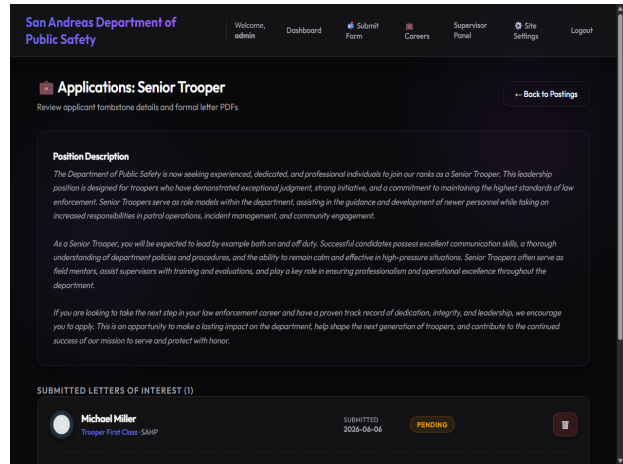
San Andreas Department of Public Safety

Welcome, admin | Dashboard | Submit Form | Careers | Supervisor Panel | Site Settings | Logout

Applications: Senior Trooper

Review applicant tombstone details and formal letter PDFs

← Back to Postings

Position Description

The Department of Public Safety is now seeking experienced, dedicated, and professional individuals to join our ranks as a Senior Trooper. This leadership position is designed for troopers who have demonstrated exceptional judgment, strong initiative, and a commitment to maintaining the highest standards of law enforcement. Senior Troopers serve as role models within the department, assisting in the guidance and development of newer personnel while taking on increased responsibilities in patrol operations, incident management, and community engagement.

As a Senior Trooper, you will be expected to lead by example both on and off duty. Successful candidates possess excellent communication skills, a thorough understanding of department policies and procedures, and the ability to remain calm and effective in high-pressure situations. Senior Troopers often serve as field mentors, assist supervisors with training and evaluations, and play a key role in ensuring professionalism and operational excellence throughout the department.

If you are looking to take the next step in your law enforcement career and have a proven track record of dedication, integrity, and initiative, we encourage you to apply. This is an opportunity to make a lasting impact on the department, help shape the next generation of troopers, and contribute to the continued success of our mission to serve and protect with honor.

SUBMITTED LETTERS OF INTEREST (1)

Michael Miller
Trooper First Class - SAHP

SUBMITTED
2026-06-06

PENDING